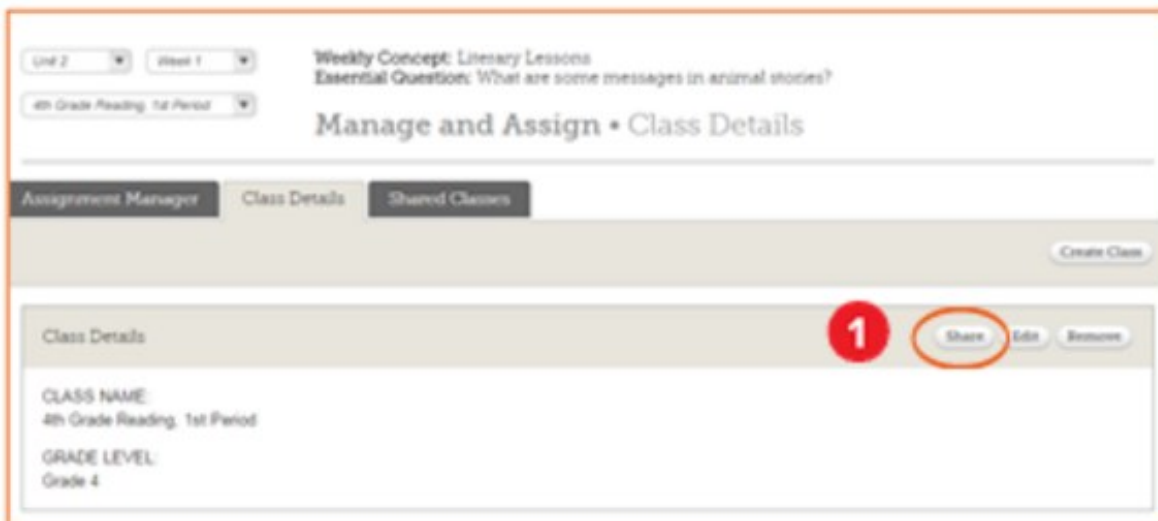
Unit 2
Week 1
4th Grade Reading, 1st Period

Weekly Concept: Literary Lessons
Essential Question: What are some messages in animal stories?

Manage and Assign • Class Details

Assignment Manager
Class Details
Shared Classes

Create Class

Class Details

1

Share
Edit
Remove

CLASS NAME:
4th Grade Reading, 1st Period

GRADE LEVEL:
Grade 4